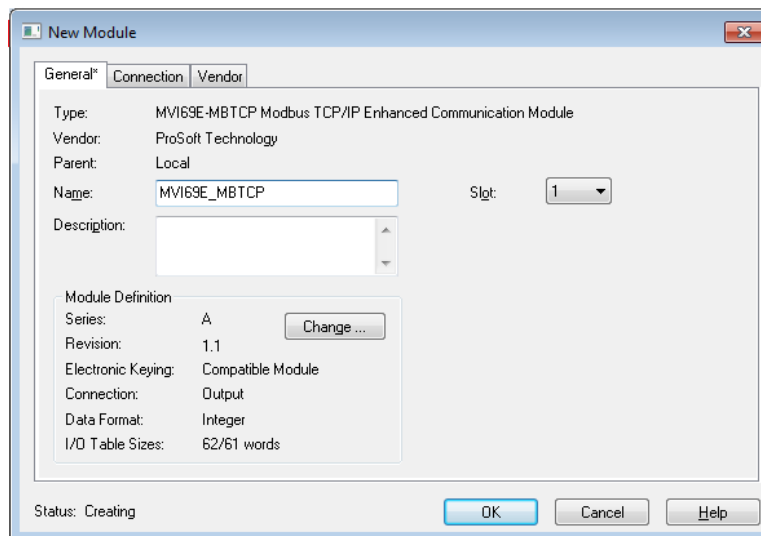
New Module

General* | Connection | Vendor

Type: MVI69E-MBTCP Modbus TCP/IP Enhanced Communication Module
Vendor: ProSoft Technology
Parent: Local
Name: MVI69E_MBTCP
Slot: 1
Description:

Module Definition
Series: A
Change ...
Revision: 1.1
Electronic Keying: Compatible Module
Connection: Output
Data Format: Integer
I/O Table Sizes: 62/61 words

Status: Creating
OK
Cancel
Help